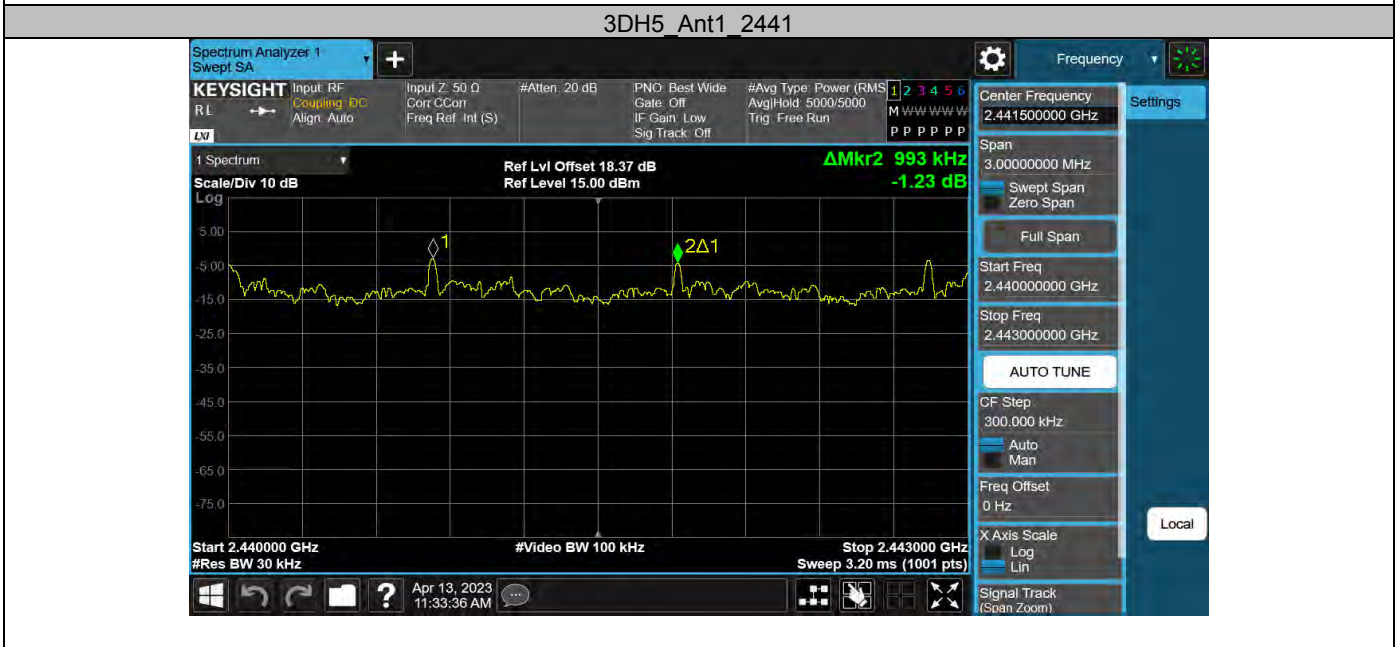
3DH5_Ant1_2441

Spectrum Analyzer 1
Swept SA

Frequency

KEYSIGHT
RL
LXI
Input: RF
Coupling: DC
Align: Auto
Input Z: 50 Ω
Corr CCorr
Freq Ref: Int (S)
#Atten: 20 dB
PNO: Best Wide
Gate: Off
IF Gain: Low
Sig Track: Off
#Avg Type: Power (RMS)
Avg|Hold: 5000/5000
Trig: Free Run
1 2 3 4 5 6
M WWWWW
P P P P P P

1 Spectrum
Scale/Div 10 dB
Log
Ref Lvl Offset 18.37 dB
Ref Level 15.00 dBm
ΔMkr2 993 kHz
-1.23 dB

5.00
-5.00
-15.0
-25.0
-35.0
-45.0
-55.0
-65.0
-75.0

1
2Δ1

Start 2.440000 GHz
#Res BW 30 kHz
#Video BW 100 kHz
Stop 2.443000 GHz
Sweep 3.20 ms (1001 pts)

Apr 13, 2023
11:33:36 AM

Center Frequency
2.441500000 GHz
Settings
Span
3.00000000 MHz
Swept Span
Zero Span
Full Span
Start Freq
2.440000000 GHz
Stop Freq
2.443000000 GHz
AUTO TUNE
CF Step
300.000 kHz
Auto
Man
Freq Offset
0 Hz
X Axis Scale
Log
Lin
Signal Track
(Span Zoom)
Local